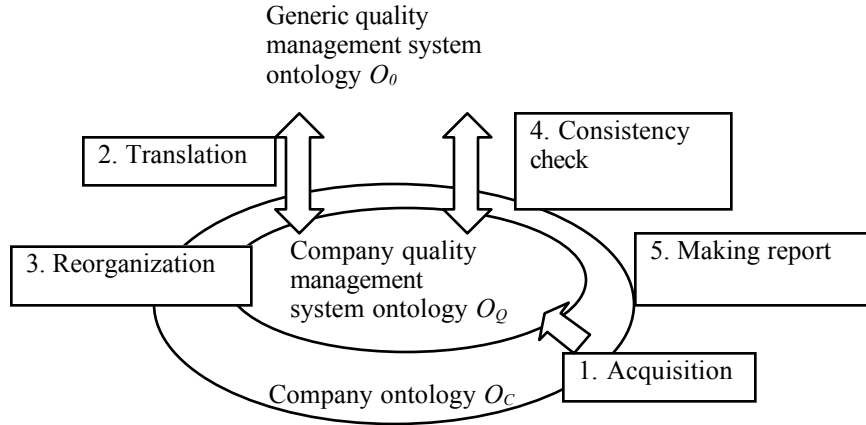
Generic quality management system ontology $O_0$

2. Translation

4. Consistency check

3. Reorganization

Company quality management system ontology $O_Q$

5. Making report

1. Acquisition

Company ontology $O_C$